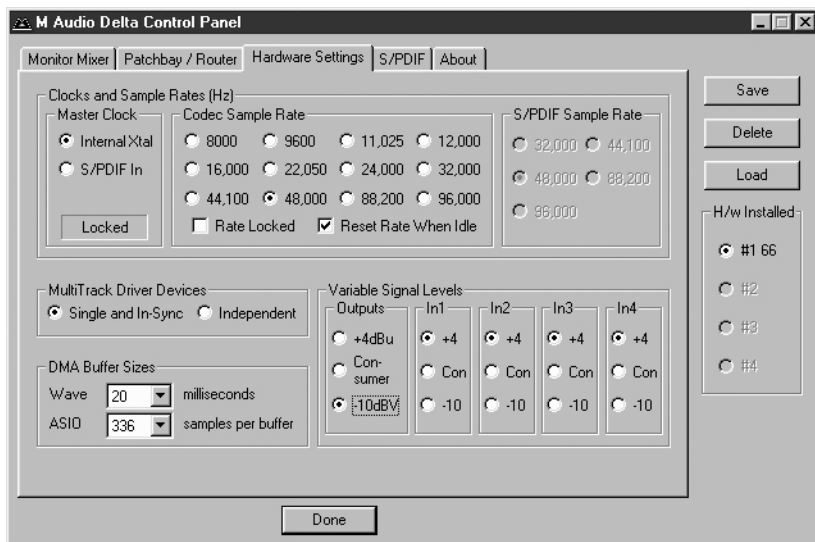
M Audio Delta Control Panel

Monitor Mixer | Patchbay / Router | Hardware Settings | S/PDIF | About

Save

Delete

Load

Clocks and Sample Rates (Hz)

Master Clock

Internal Xtal

S/PDIF In

Locked

Codec Sample Rate

8000 9600 11,025 12,000

16,000 22,050 24,000 32,000

44,100 48,000 88,200 96,000

Rate Locked Reset Rate When Idle

S/PDIF Sample Rate

32,000 44,100

48,000 88,200

96,000

H/w Installed

#1 66

#2

#3

#4

MultiTrack Driver Devices

Single and In-Sync Independent

DMA Buffer Sizes

Wave 20 milliseconds

ASIO 336 samples per buffer

Variable Signal Levels

Outputs

+4dBu

Con-sumer

-10dBV

In1

+4

Con

-10

In2

+4

Con

-10

In3

+4

Con

-10

In4

+4

Con

-10

Done